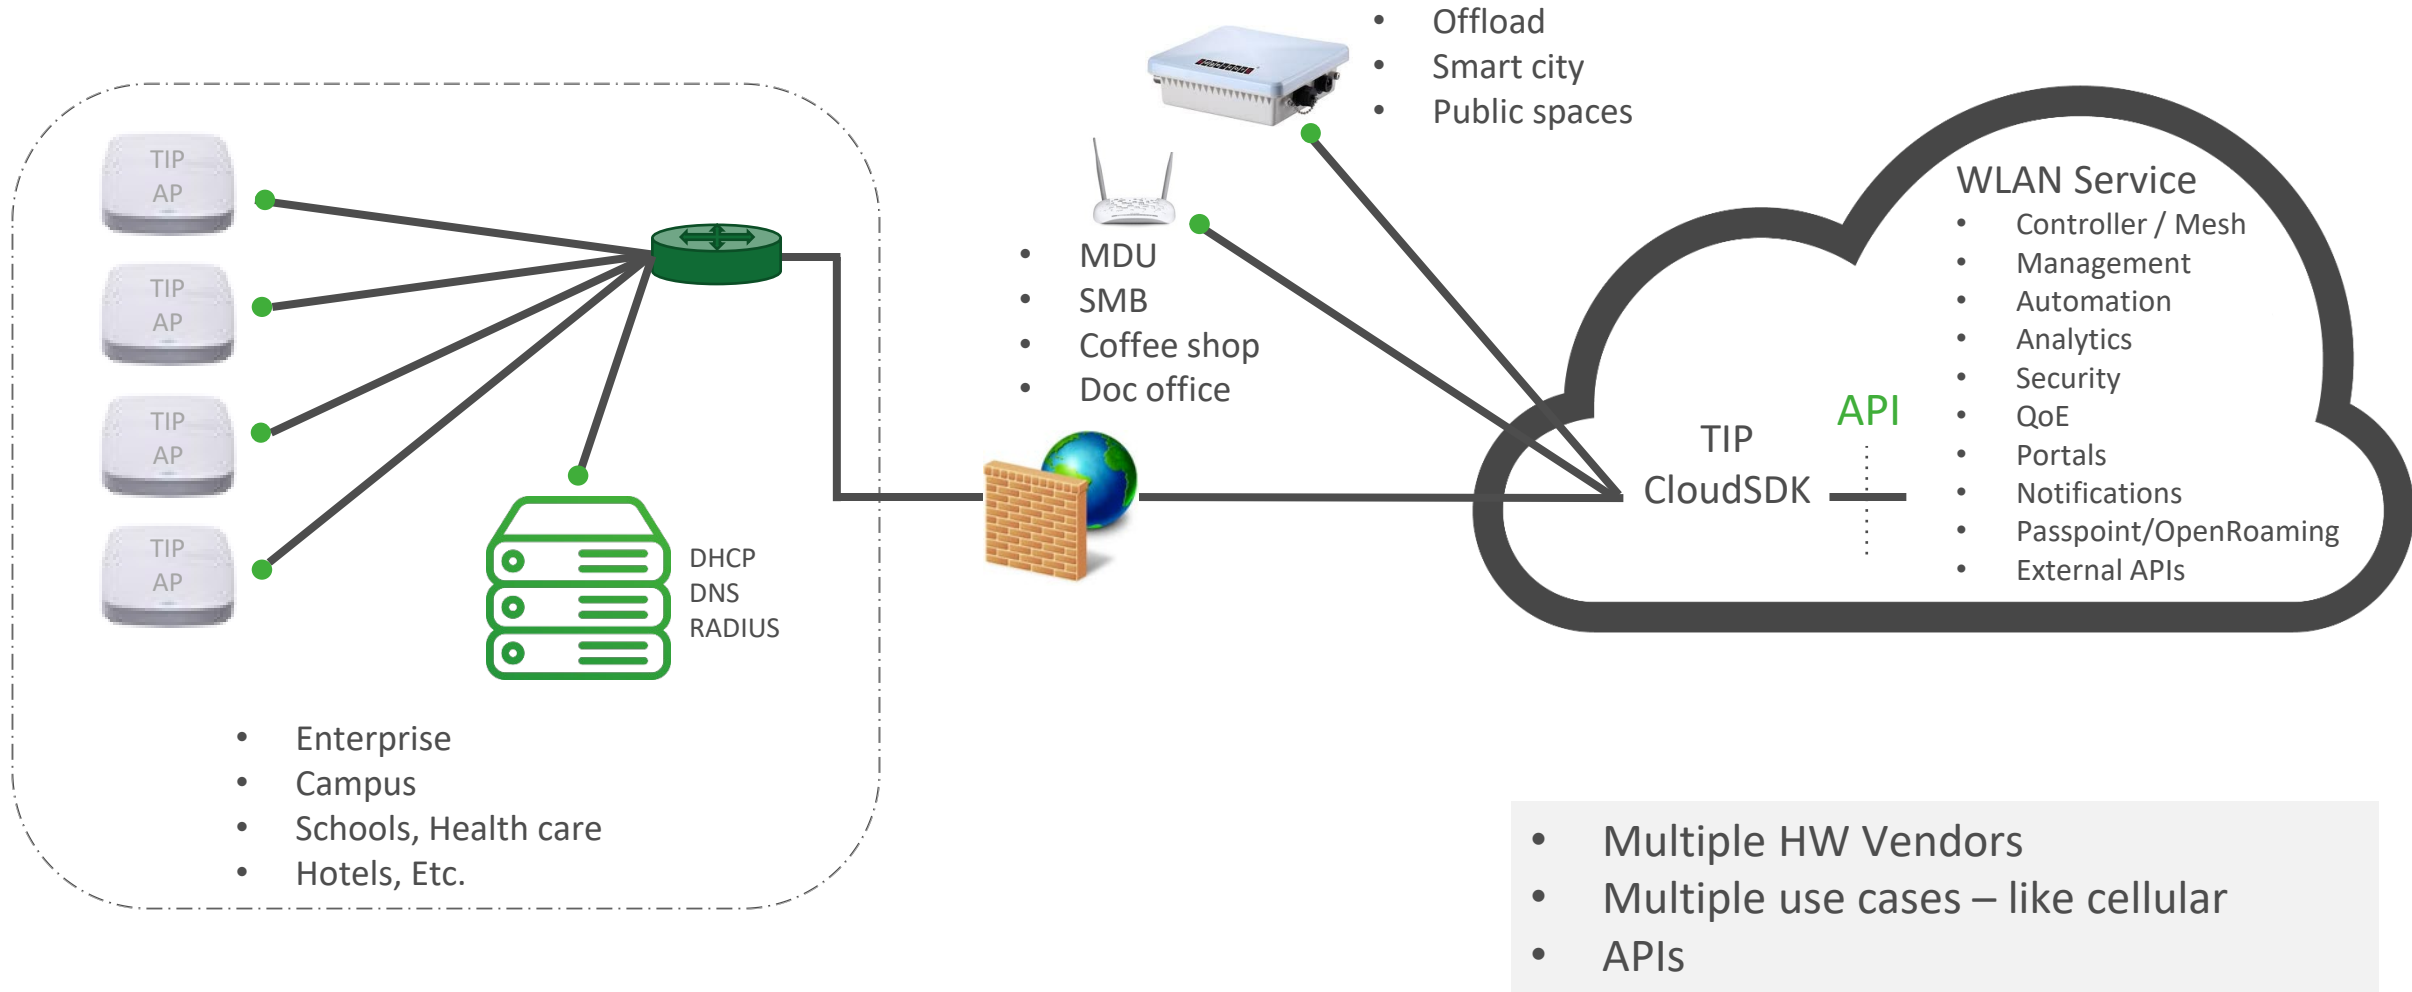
- Offload
- Smart city
- Public spaces

TIP AP

TIP AP

TIP AP

TIP AP

- MDU
- SMB
- Coffee shop
- Doc office

DHCP
DNS
RADIUS

WLAN Service
- Controller / Mesh
- Management
- Automation
- Analytics
- Security
- QoE
- Portals
- Notifications
- Passpoint/OpenRoaming
- External APIs

API

TIP CloudSDK

- Enterprise
- Campus
- Schools, Health care
- Hotels, Etc.

- Multiple HW Vendors
- Multiple use cases – like cellular
- APIs